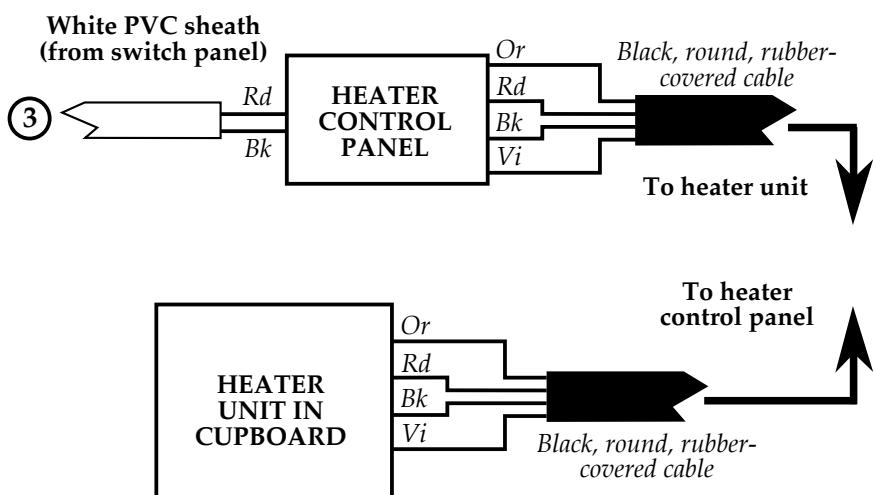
White PVC sheath (from switch panel)

3

Rd

Bk

HEATER CONTROL PANEL

Or

Rd

Bk

Vi

Black, round, rubber-covered cable

To heater unit

To heater control panel

HEATER UNIT IN CUPBOARD

Or

Rd

Bk

Vi

Black, round, rubber-covered cable